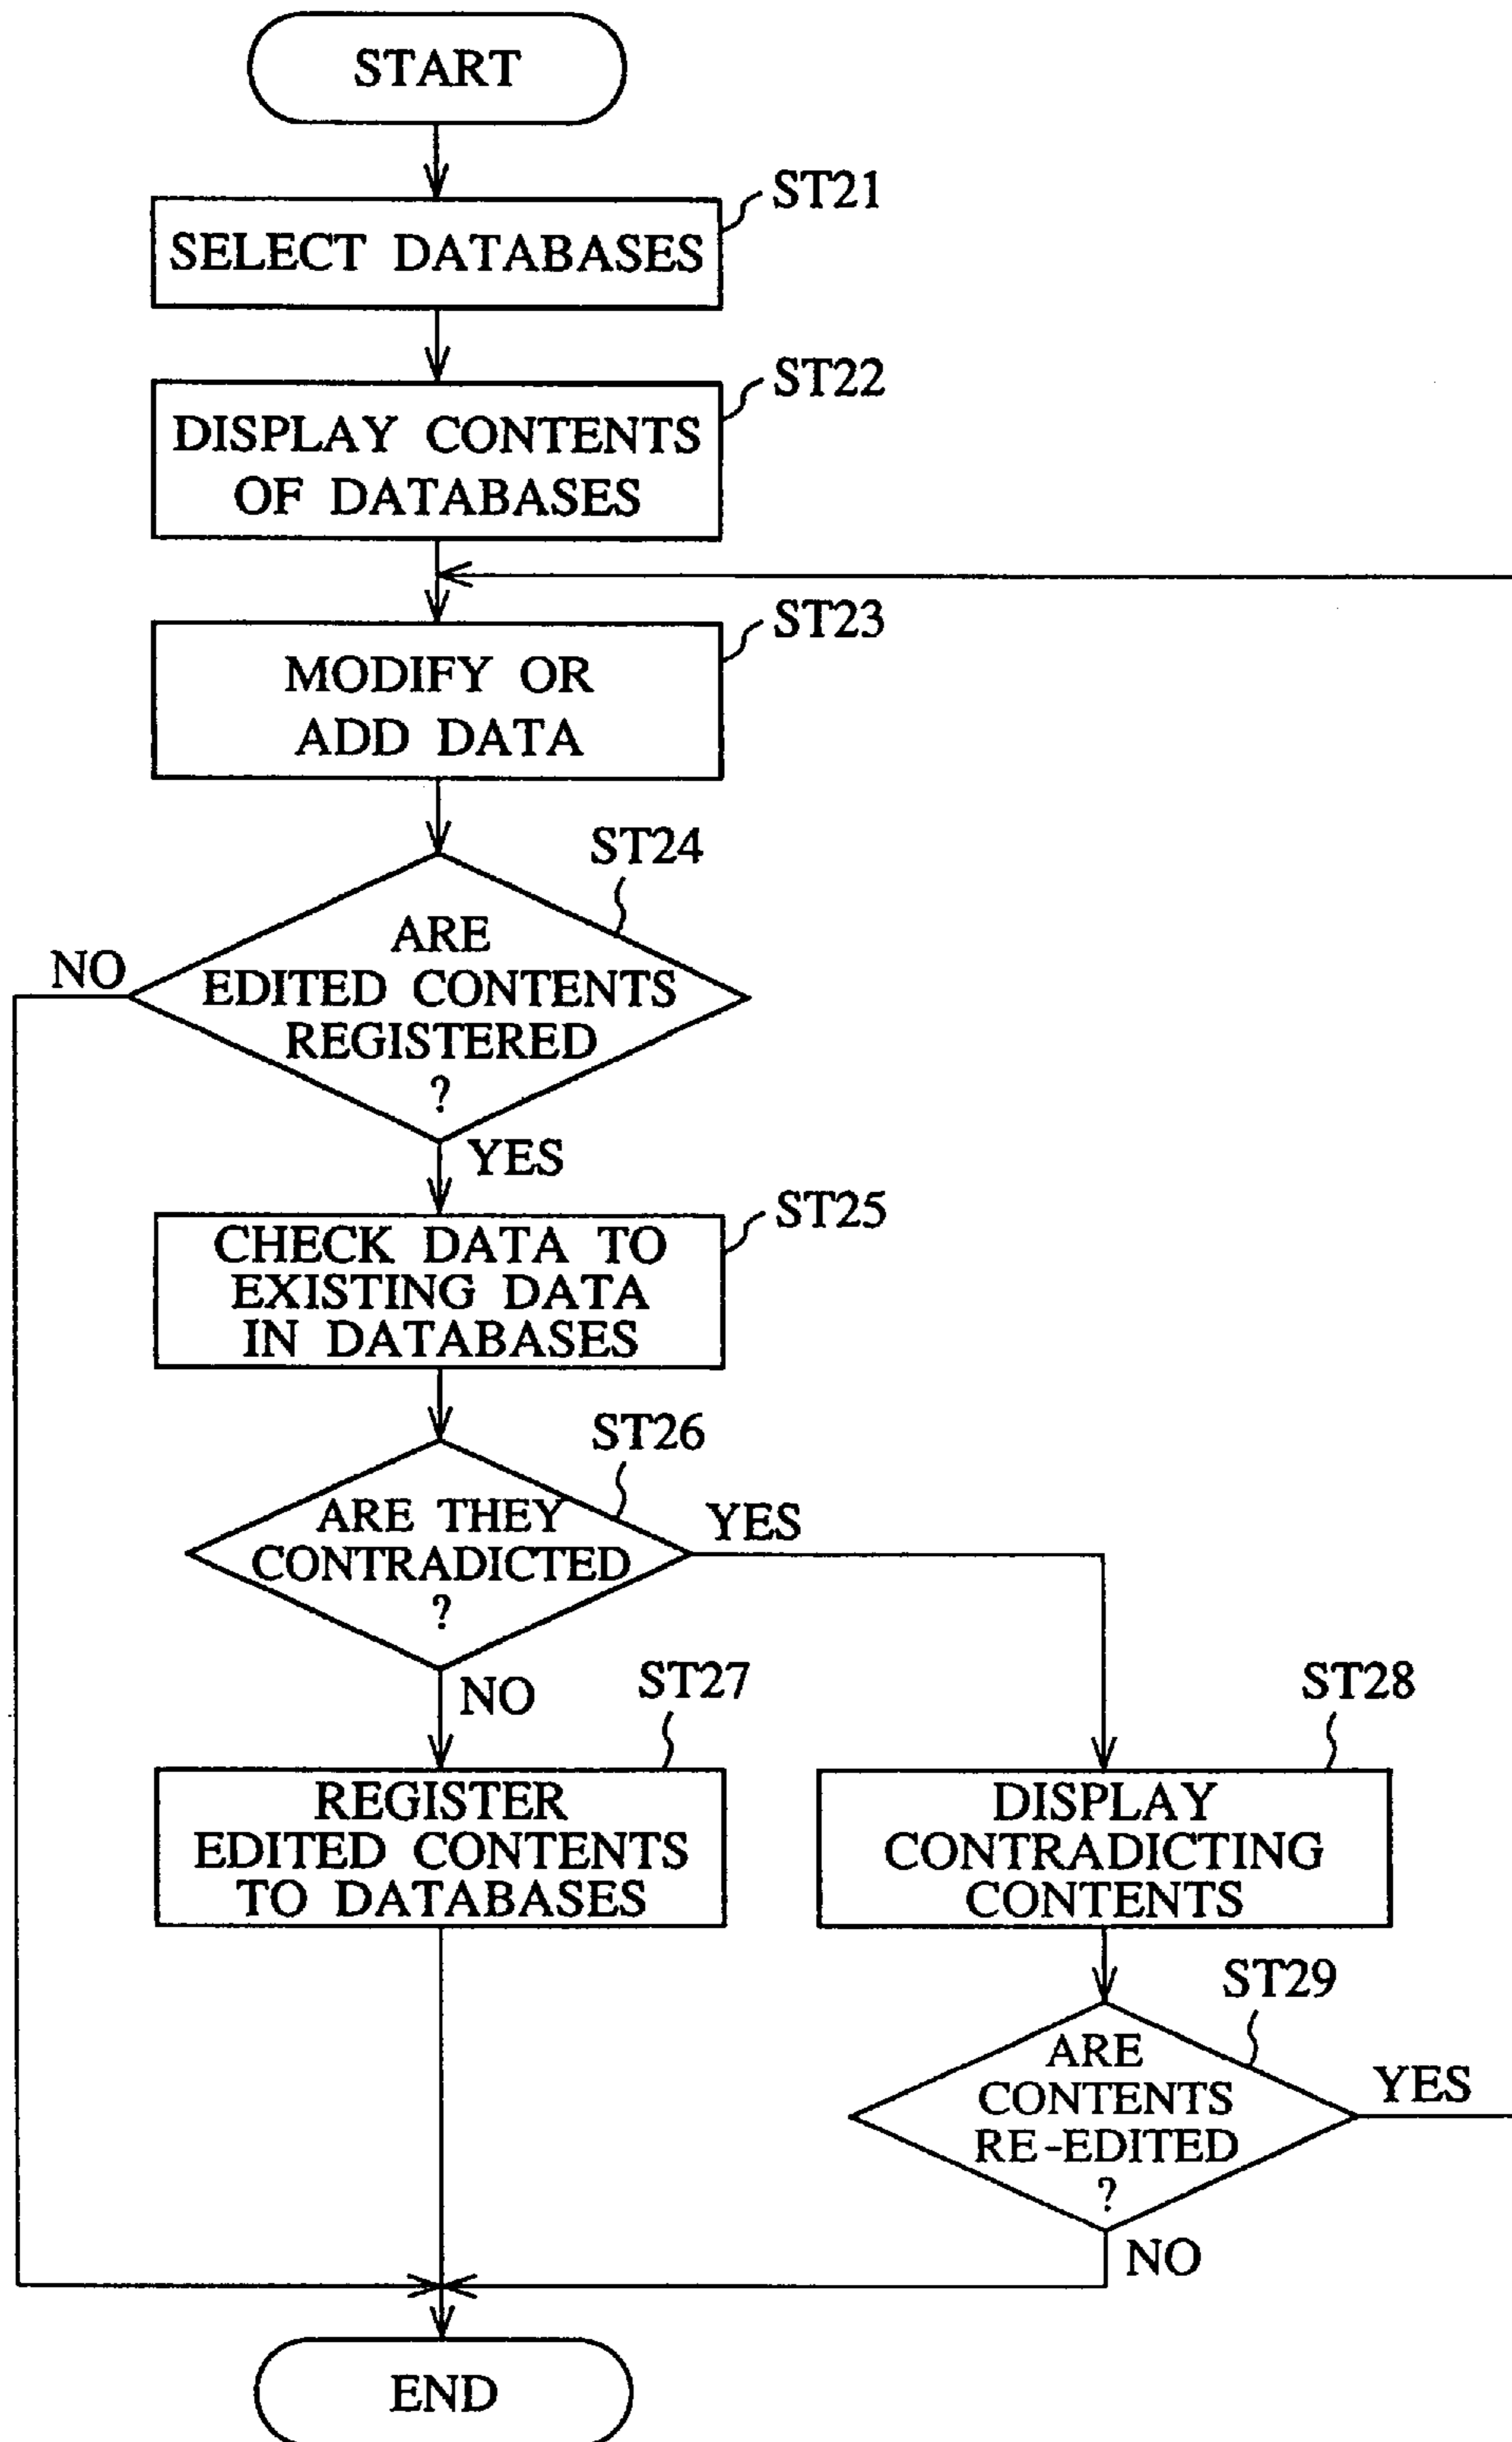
START

ST21
SELECT DATABASES

ST22
DISPLAY CONTENTS OF DATABASES

ST23
MODIFY OR ADD DATA

ST24
ARE EDITED CONTENTS REGISTERED ?

NO

YES

ST25
CHECK DATA TO EXISTING DATA IN DATABASES

ST26
ARE THEY CONTRADICTED ?

YES

NO

ST27
REGISTER EDITED CONTENTS TO DATABASES

ST28
DISPLAY CONTRADICTING CONTENTS

ST29
ARE CONTENTS RE-EDITED ?

YES

NO

END